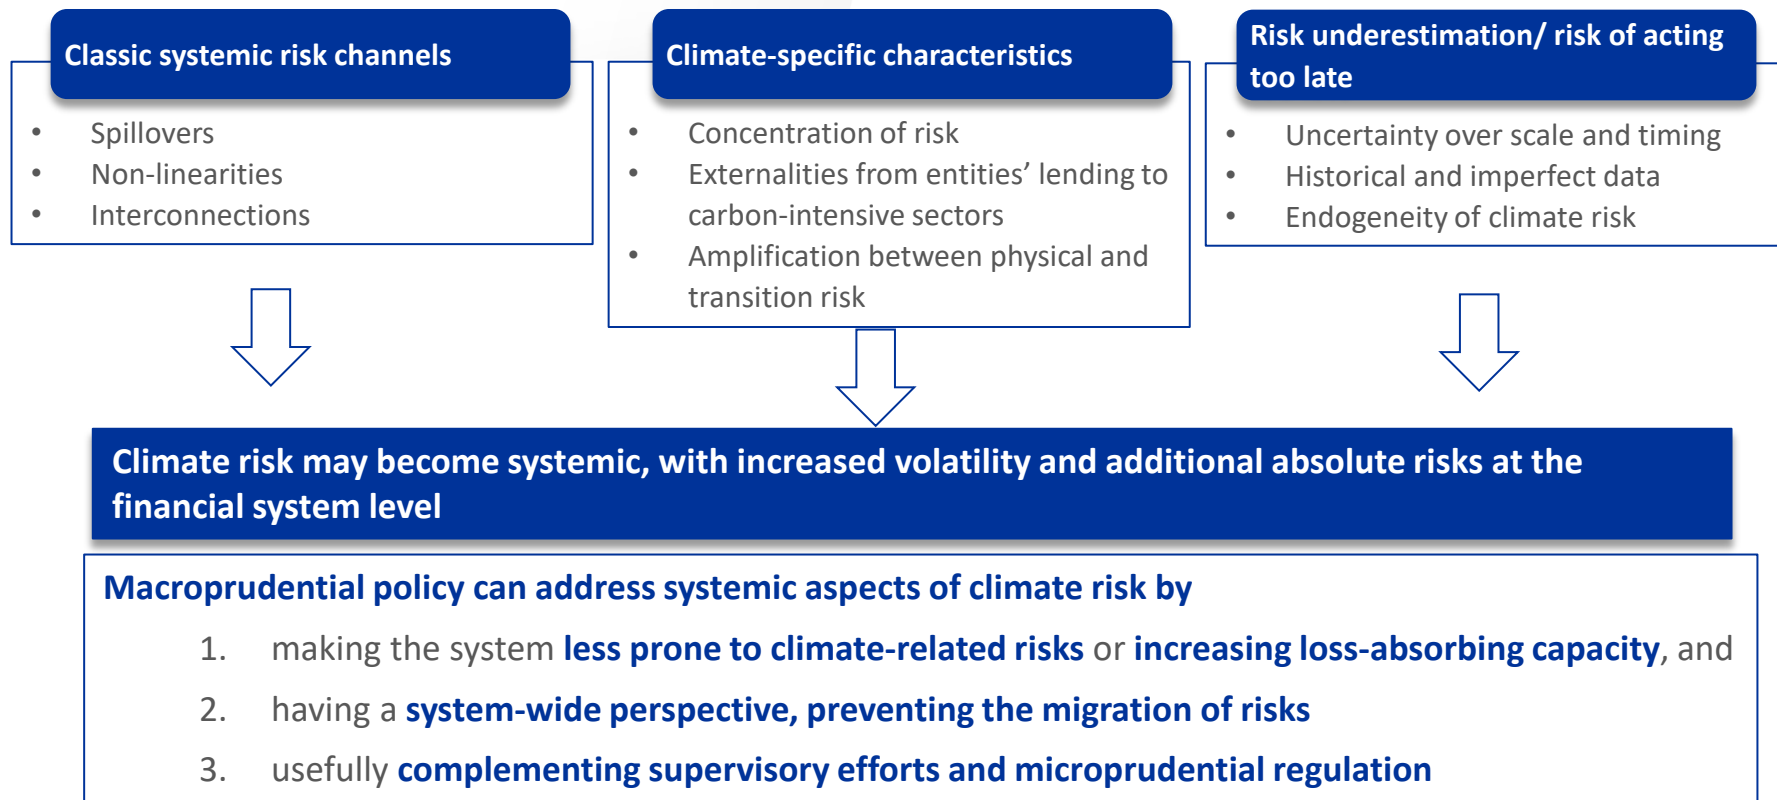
Classic systemic risk channels

- Spillovers
- Non-linearities
- Interconnections

Climate-specific characteristics

- Concentration of risk
- Externalities from entities' lending to carbon-intensive sectors
- Amplification between physical and transition risk

Risk underestimation/ risk of acting too late

- Uncertainty over scale and timing
- Historical and imperfect data
- Endogeneity of climate risk

Climate risk may become systemic, with increased volatility and additional absolute risks at the financial system level

Macroprudential policy can address systemic aspects of climate risk by

1. making the system less prone to climate-related risks or increasing loss-absorbing capacity, and
2. having a system-wide perspective, preventing the migration of risks
3. usefully complementing supervisory efforts and microprudential regulation